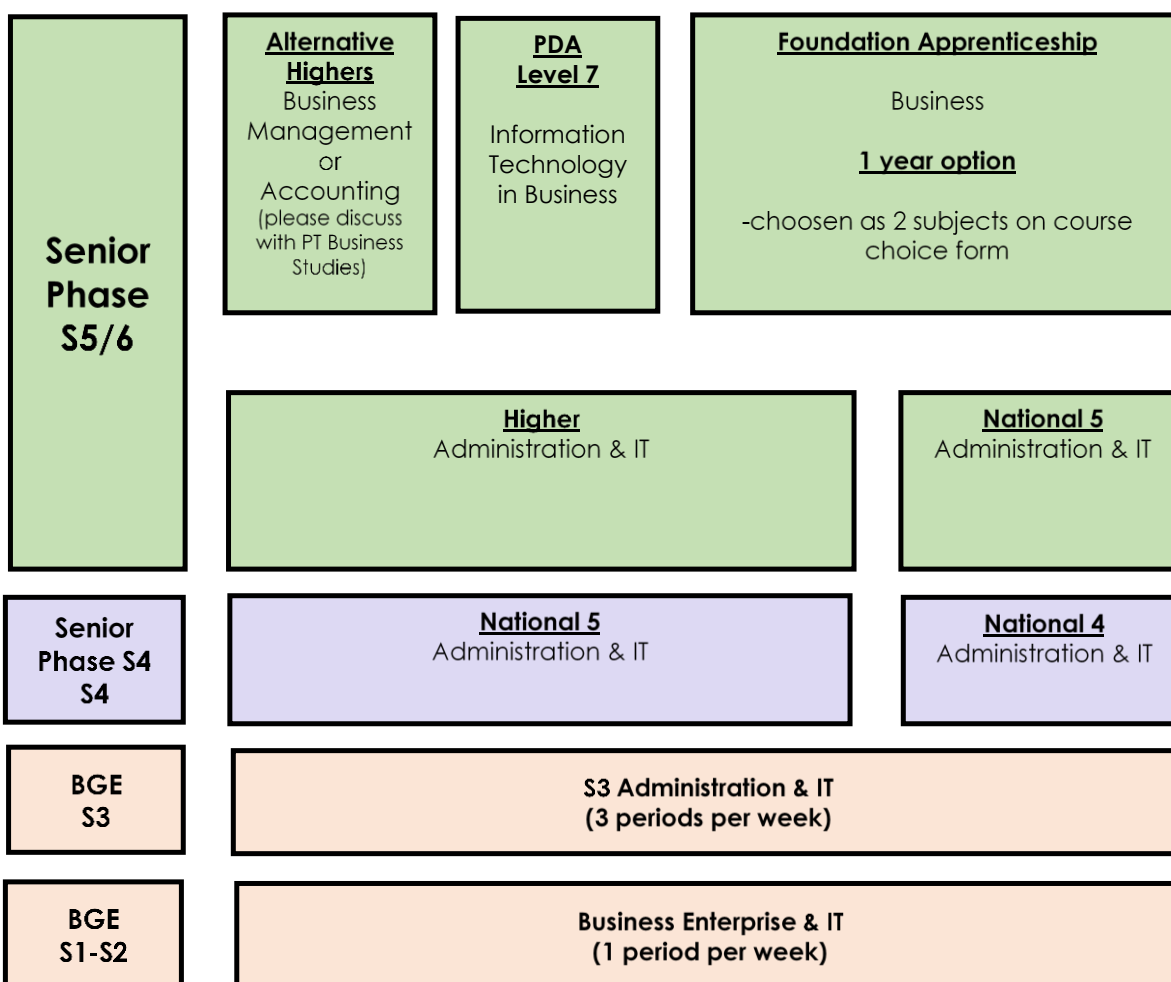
Senior Phase S5/6

Alternative Highers
Business Management or Accounting
(please discuss with PT Business Studies)

PDA Level 7
Information Technology in Business

Foundation Apprenticeship
Business
1 year option
-choosen as 2 subjects on course choice form

Higher
Administration & IT

National 5
Administration & IT

Senior Phase S4
S4

National 5
Administration & IT

National 4
Administration & IT

BGE
S3

S3 Administration & IT
(3 periods per week)

BGE
S1-S2

Business Enterprise & IT
(1 period per week)